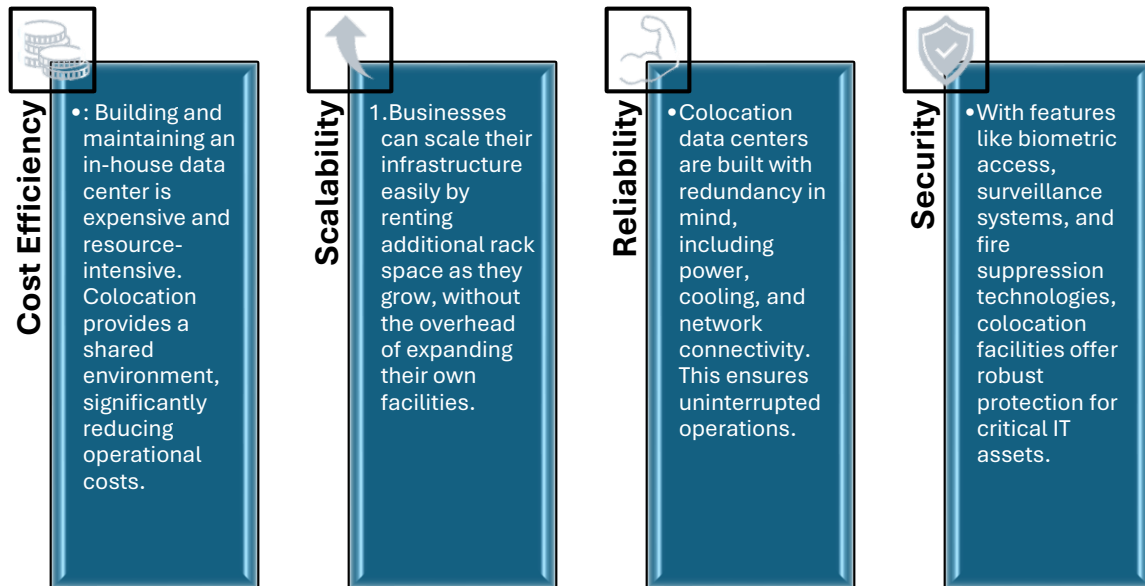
Cost Efficiency

•: Building and maintaining an in-house data center is expensive and resource-intensive. Colocation provides a shared environment, significantly reducing operational costs.

Scalability

1.Businesses can scale their infrastructure easily by renting additional rack space as they grow, without the overhead of expanding their own facilities.

Reliability

•Colocation data centers are built with redundancy in mind, including power, cooling, and network connectivity. This ensures uninterrupted operations.

Security

•With features like biometric access, surveillance systems, and fire suppression technologies, colocation facilities offer robust protection for critical IT assets.